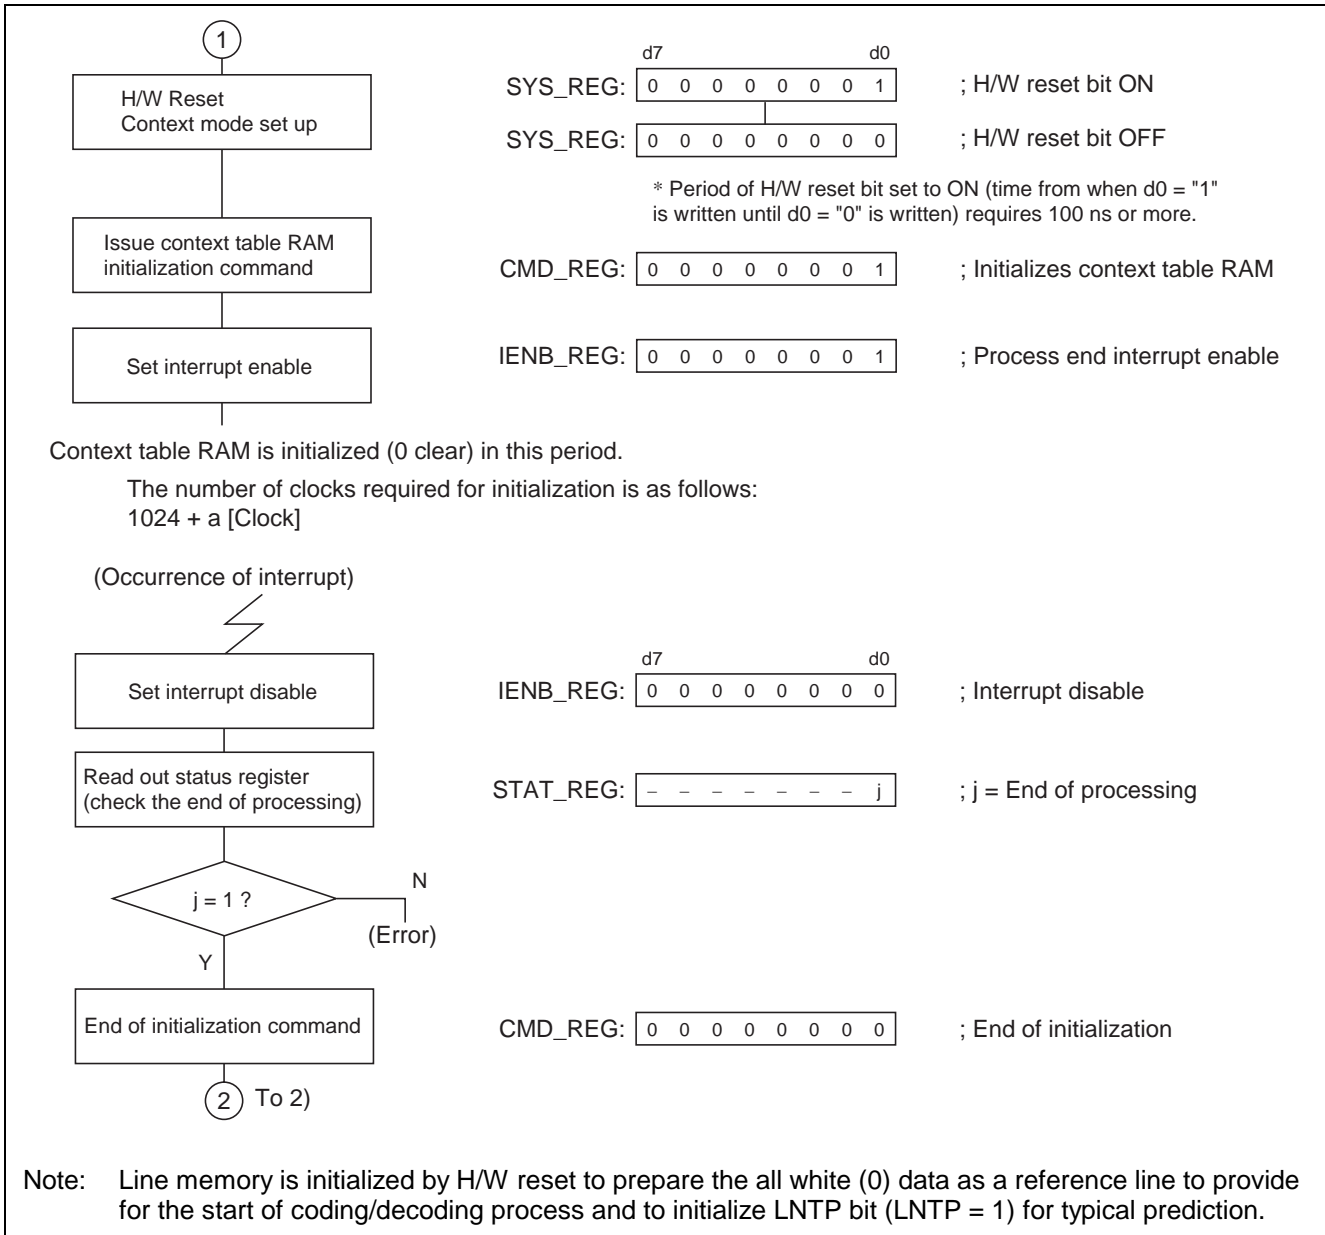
1

H/W Reset
Context mode set up

d7 d0

SYS_REG: 0 0 0 0 0 0 0 1 ; H/W reset bit ON

SYS_REG: 0 0 0 0 0 0 0 0 ; H/W reset bit OFF

* Period of H/W reset bit set to ON (time from when d0 = "1" is written until d0 = "0" is written) requires 100 ns or more.

Issue context table RAM initialization command

CMD_REG: 0 0 0 0 0 0 0 1 ; Initializes context table RAM

Set interrupt enable

IENB_REG: 0 0 0 0 0 0 0 1 ; Process end interrupt enable

Context table RAM is initialized (0 clear) in this period.

The number of clocks required for initialization is as follows:
1024 + a [Clock]

(Occurrence of interrupt)

d7 d0

Set interrupt disable

IENB_REG: 0 0 0 0 0 0 0 0 ; Interrupt disable

Read out status register (check the end of processing)

STAT_REG: – – – – – – – j ; j = End of processing

j = 1 ?

N

(Error)

Y

End of initialization command

CMD_REG: 0 0 0 0 0 0 0 0 ; End of initialization

2 To 2)

Note: Line memory is initialized by H/W reset to prepare the all white (0) data as a reference line to provide for the start of coding/decoding process and to initialize LNTP bit (LNTP = 1) for typical prediction.